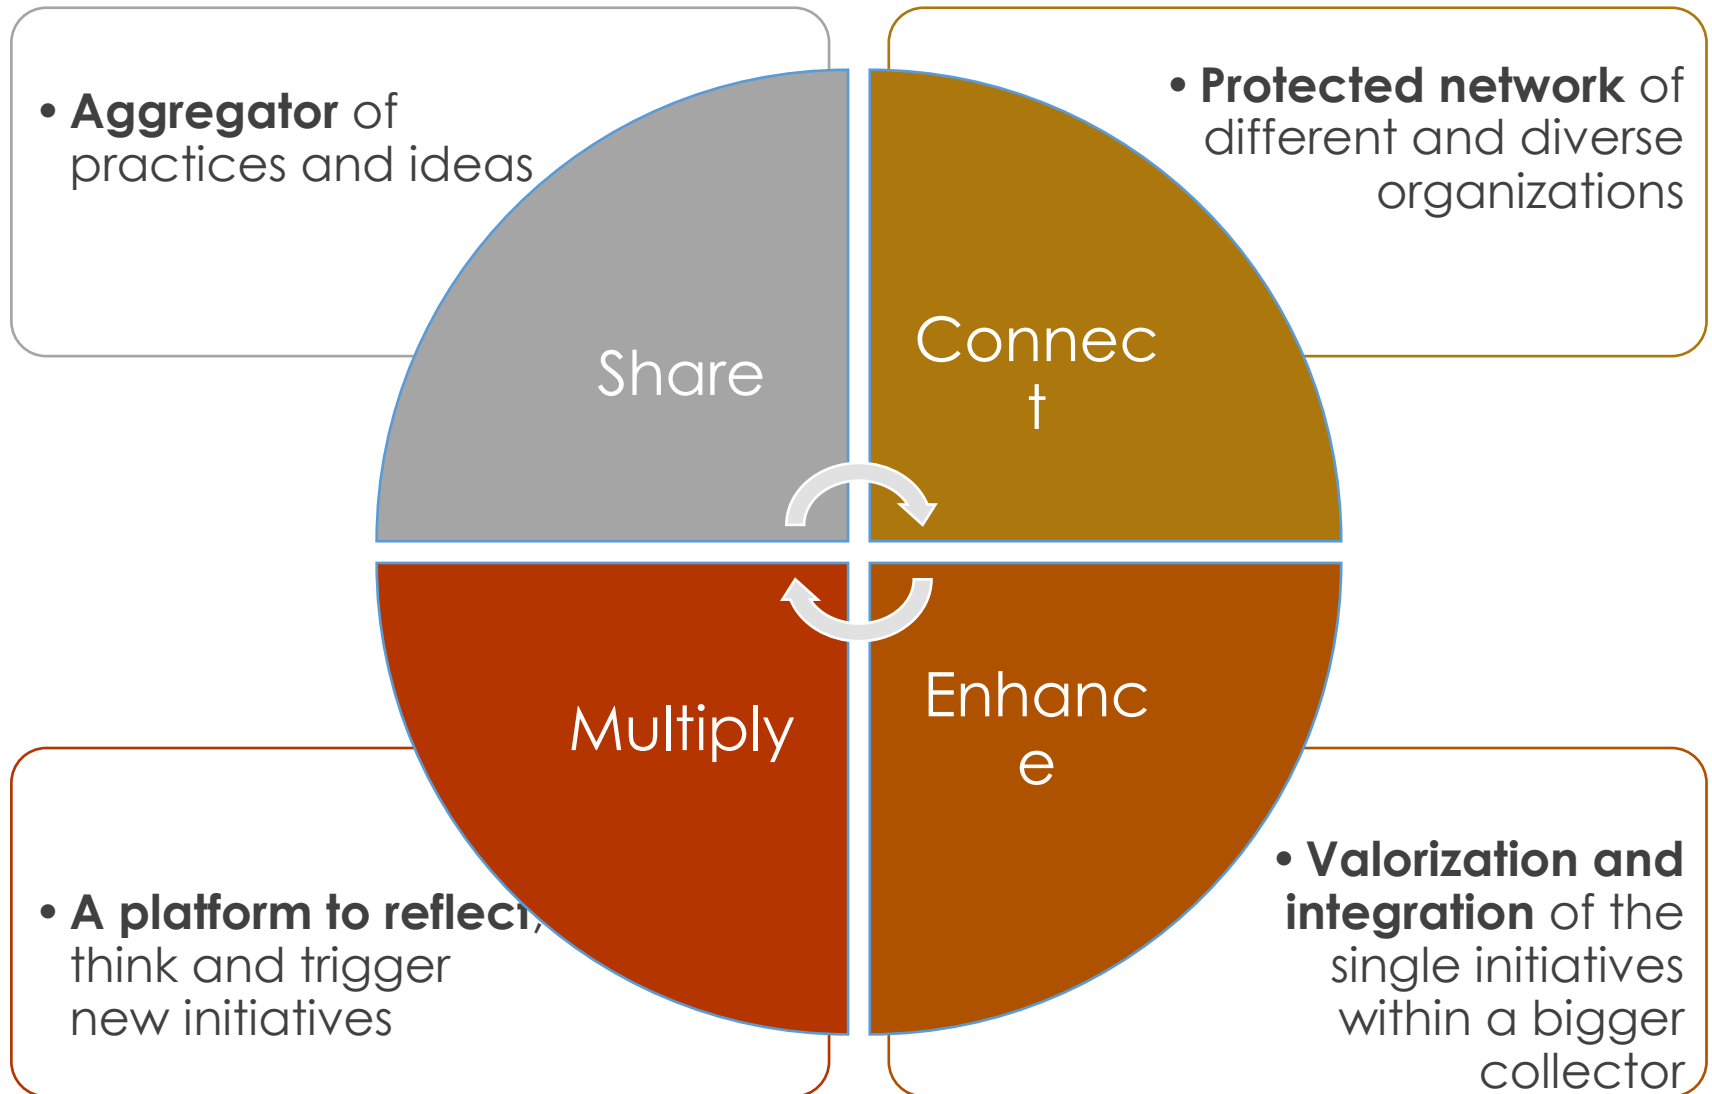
• **Aggregator** of practices and ideas

• **Protected network** of different and diverse organizations

Share

Connec t

Multiply

Enhanc e

• **A platform to reflect,** think and trigger new initiatives

• **Valorization and integration** of the single initiatives within a bigger collector